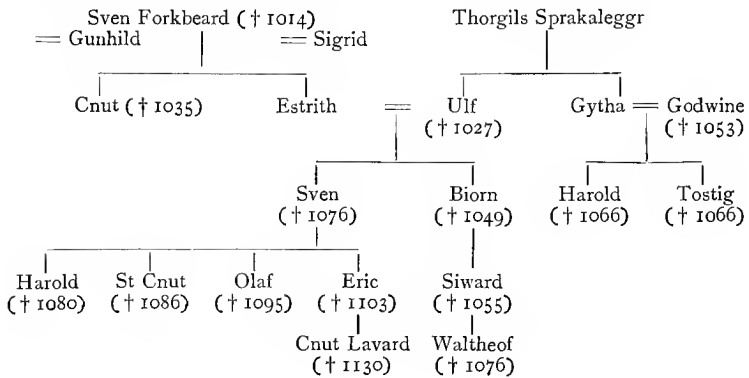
Sven Forkbeard († 1014)
= Gunhild
= Sigrid

Thorgils Sprakaleggr

Cnut († 1035)
Estrith = Ulf († 1027)
Gytha = Godwine († 1053)

Sven († 1076)
Biorn († 1049)
Harold († 1066)
Tostig († 1066)

Harold († 1080)
St Cnut († 1086)
Olaf († 1095)
Eric († 1103)
Siward († 1055)

Cnut Lavard († 1130)
Waltheof († 1076)